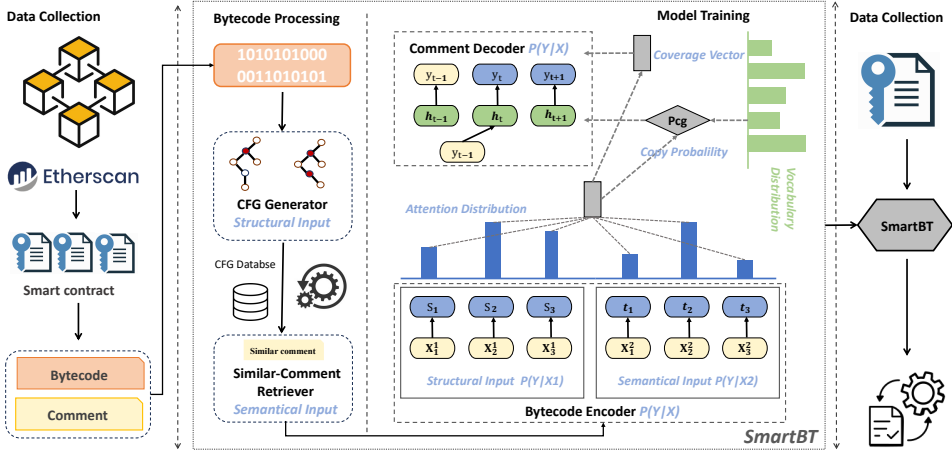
Data Collection

Etherscan

Smart contract

Bytecode

Comment

Bytecode Processing

1010101000
0011010101

CFG Generator
Structural Input

CFG Databse

Similar comment

Similar-Comment Retriever
Semantical Input

Model Training

Comment Decoder $P(Y|X)$

$y_{t-1}$ $y_t$ $y_{t+1}$

$h_{t-1}$ $h_t$ $h_{t+1}$

$y_{t-1}$

Coverage Vector

Pcg

Copy Probability

Vocabulary Distribution

Attention Distribution

$S_1$ $S_2$ $S_3$

$X_1^1$ $X_2^1$ $X_3^1$

Structural Input $P(Y|X1)$

$t_1$ $t_2$ $t_3$

$X_1^2$ $X_2^2$ $X_3^2$

Semantical Input $P(Y|X2)$

Bytecode Encoder $P(Y|X)$

SmartBT

Data Collection

SmartBT